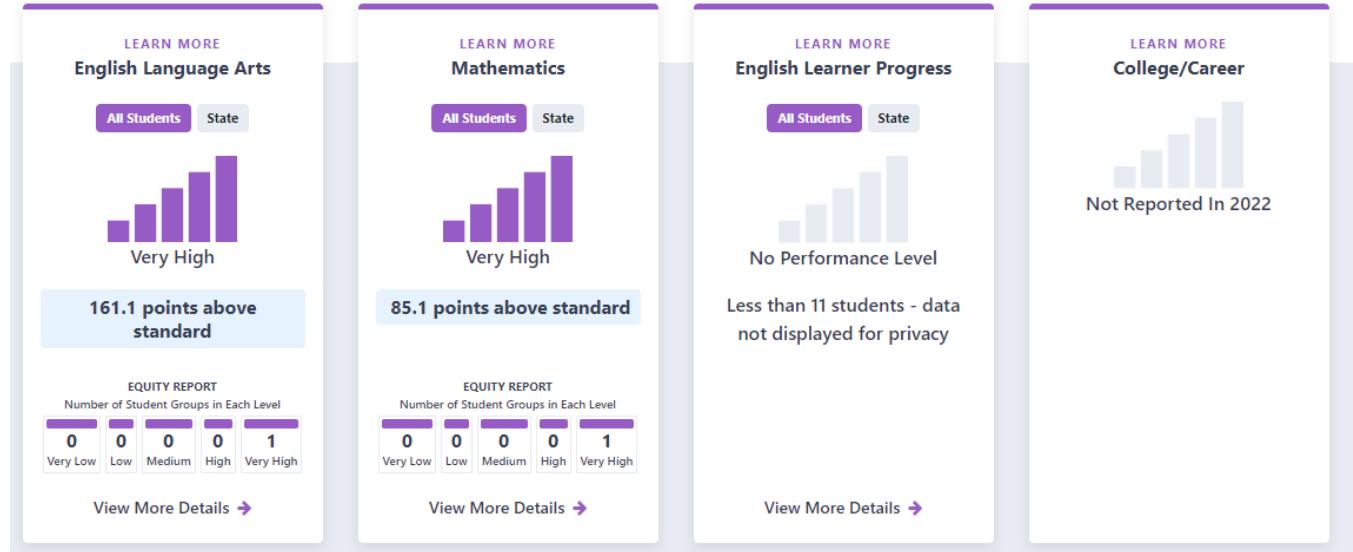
LEARN MORE
English Language Arts

All Students State

Very High

161.1 points above standard

EQUITY REPORT
Number of Student Groups in Each Level

| 0 | 0 | 0 | 0 | 1 |
|---|---|---|---|---|
| Very Low | Low | Medium | High | Very High |

View More Details

LEARN MORE
Mathematics

All Students State

Very High

85.1 points above standard

EQUITY REPORT
Number of Student Groups in Each Level

| 0 | 0 | 0 | 0 | 1 |
|---|---|---|---|---|
| Very Low | Low | Medium | High | Very High |

View More Details

LEARN MORE
English Learner Progress

All Students State

No Performance Level

Less than 11 students - data not displayed for privacy

View More Details

LEARN MORE
College/Career

Not Reported In 2022